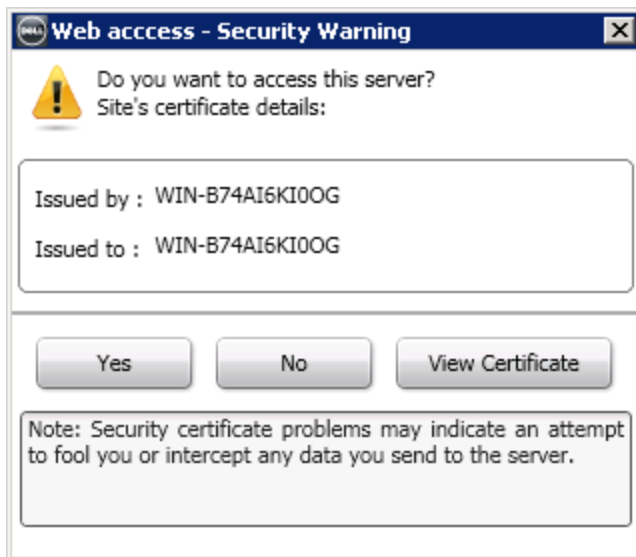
DELL Web acccess - Security Warning

Do you want to access this server?
Site's certificate details:

Issued by : WIN-B74AI6KI0OG

Issued to : WIN-B74AI6KI0OG

Yes

No

View Certificate

Note: Security certificate problems may indicate an attempt to fool you or intercept any data you send to the server.